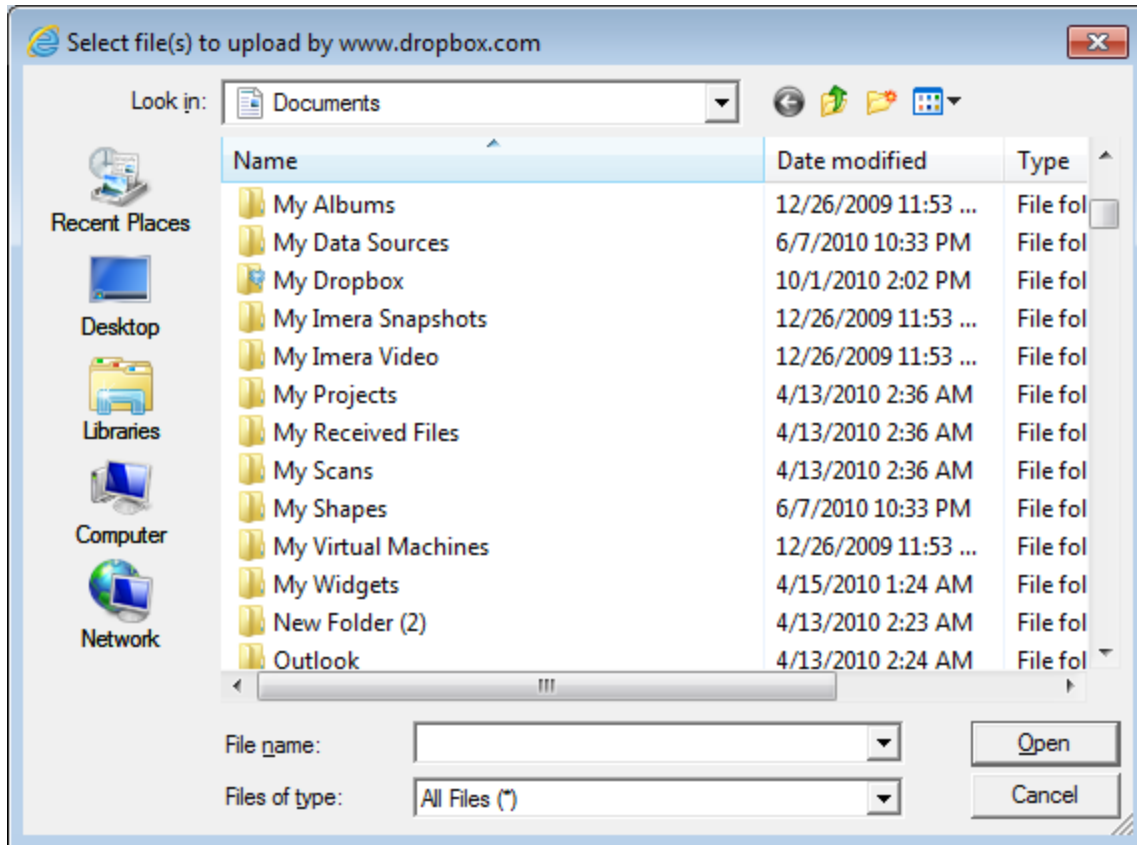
Select file(s) to upload by www.dropbox.com

Look in: Documents

Recent Places
Desktop
Libraries
Computer
Network

| Name | Date modified | Type |
|---|---|---|
| My Albums | 12/26/2009 11:53 ... | File fol |
| My Data Sources | 6/7/2010 10:33 PM | File fol |
| My Dropbox | 10/1/2010 2:02 PM | File fol |
| My Imera Snapshots | 12/26/2009 11:53 ... | File fol |
| My Imera Video | 12/26/2009 11:53 ... | File fol |
| My Projects | 4/13/2010 2:36 AM | File fol |
| My Received Files | 4/13/2010 2:36 AM | File fol |
| My Scans | 4/13/2010 2:36 AM | File fol |
| My Shapes | 6/7/2010 10:33 PM | File fol |
| My Virtual Machines | 12/26/2009 11:53 ... | File fol |
| My Widgets | 4/15/2010 1:24 AM | File fol |
| New Folder (2) | 4/13/2010 2:23 AM | File fol |
| Outlook | 4/13/2010 2:24 AM | File fol |

File name:
Files of type: All Files (*)

Open
Cancel